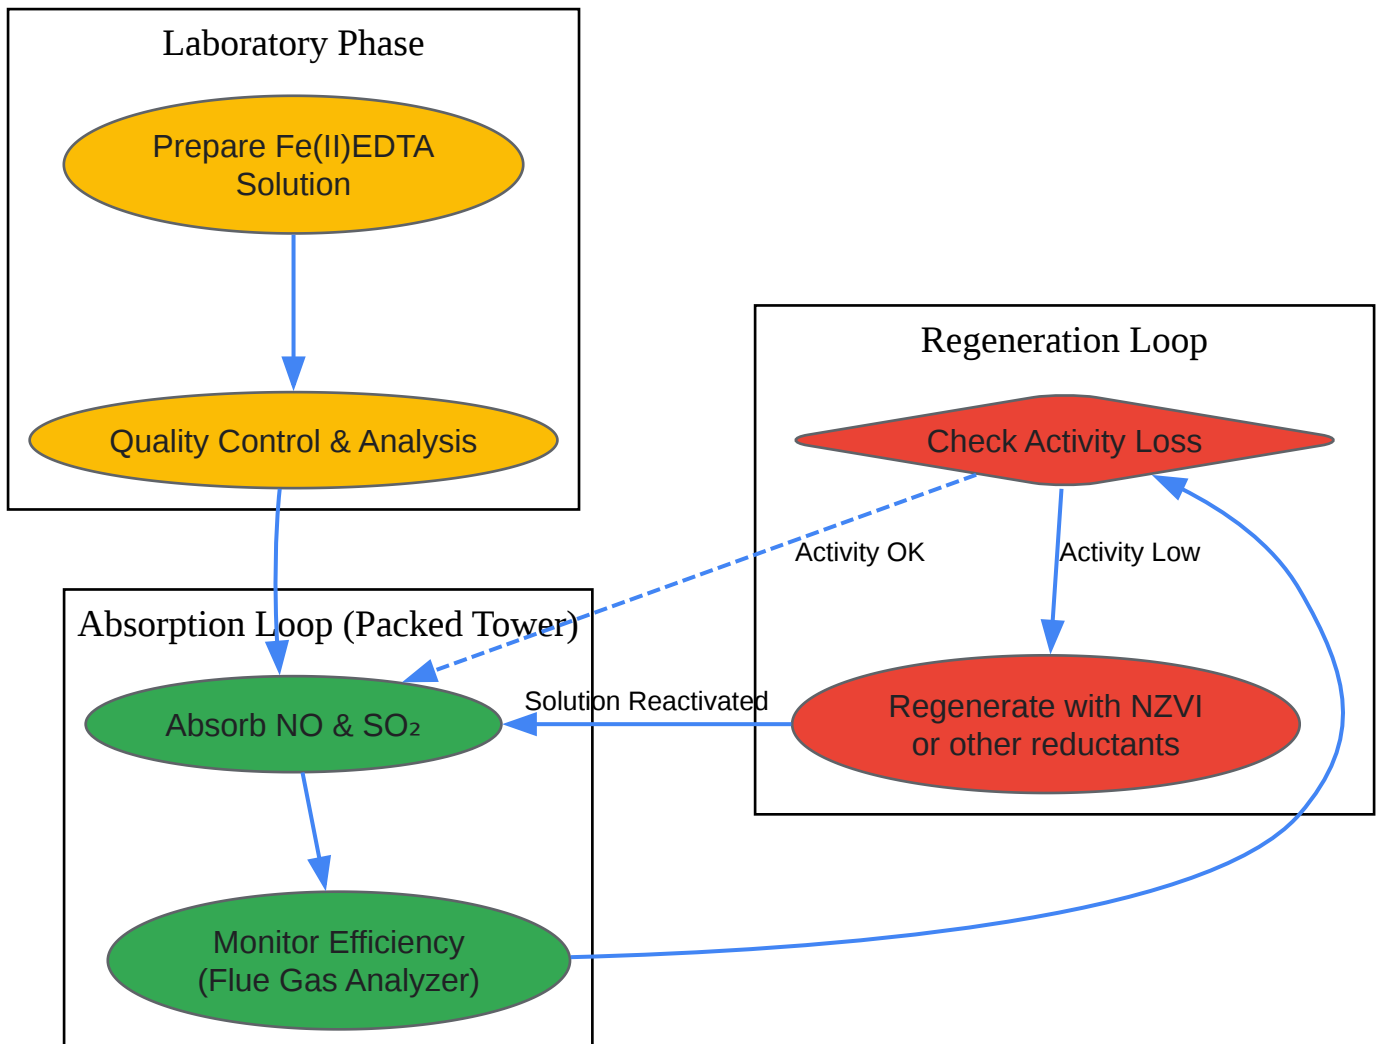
Laboratory Phase

Prepare Fe(II)EDTA Solution

Quality Control & Analysis

Regeneration Loop

Check Activity Loss

Activity OK

Activity Low

Absorption Loop (Packed Tower)

Absorb NO & $SO_2$

Solution Reactivated

Regenerate with NZVI or other reductants

Monitor Efficiency (Flue Gas Analyzer)